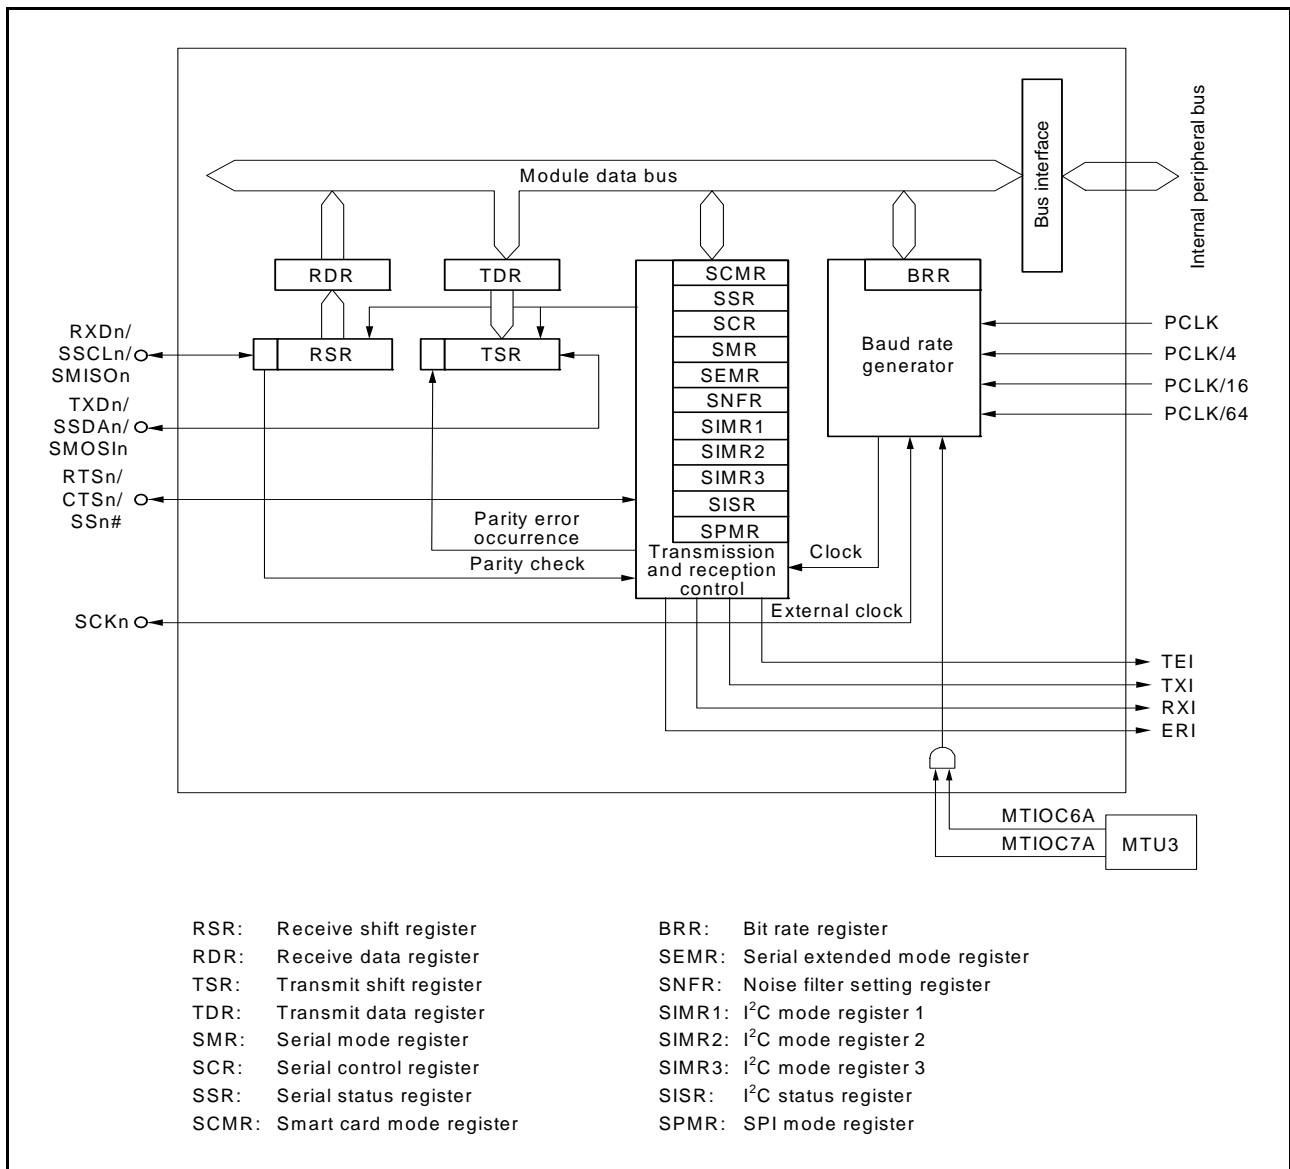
Internal peripheral bus

Bus interface

Module data bus

RDR

TDR

SCMR
SSR
SCR
SMR
SEMR
SNFR
SIMR1
SIMR2
SIMR3
SISR
SPMR

BRR

Baud rate generator

PCLK
PCLK/4
PCLK/16
PCLK/64

RXDn/ SSCLn/ SMISOn

RSR

TSR

TXDn/ SSDAn/ SMOSIn

RTSn/ CTSn/ SSn#

Parity error occurrence

Parity check

Transmission and reception control

Clock

External clock

SCKn

TEI
TXI
RXI
ERI

MTIOC6A
MTIOC7A
MTU3

RSR: Receive shift register
RDR: Receive data register
TSR: Transmit shift register
TDR: Transmit data register
SMR: Serial mode register
SCR: Serial control register
SSR: Serial status register
SCMR: Smart card mode register

BRR: Bit rate register
SEMR: Serial extended mode register
SNFR: Noise filter setting register
SIMR1: $I^2C$ mode register 1
SIMR2: $I^2C$ mode register 2
SIMR3: $I^2C$ mode register 3
SISR: $I^2C$ status register
SPMR: SPI mode register